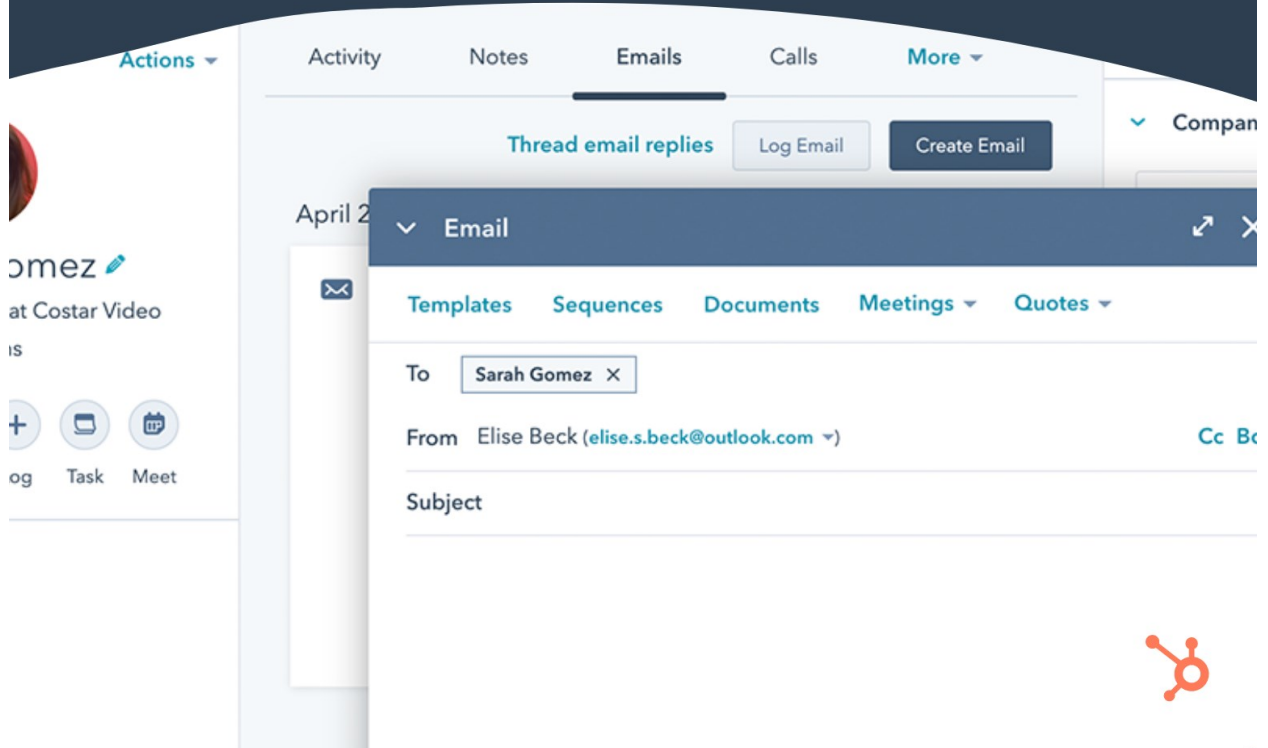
Actions

omez
at Costar Video
ıs

og Task Meet

Activity Notes Emails Calls More

Thread email replies Log Email Create Email

April 2

Compan

Email

Templates Sequences Documents Meetings Quotes

To Sarah Gomez ×

From Elise Beck (elise.s.beck@outlook.com) Cc Bc

Subject